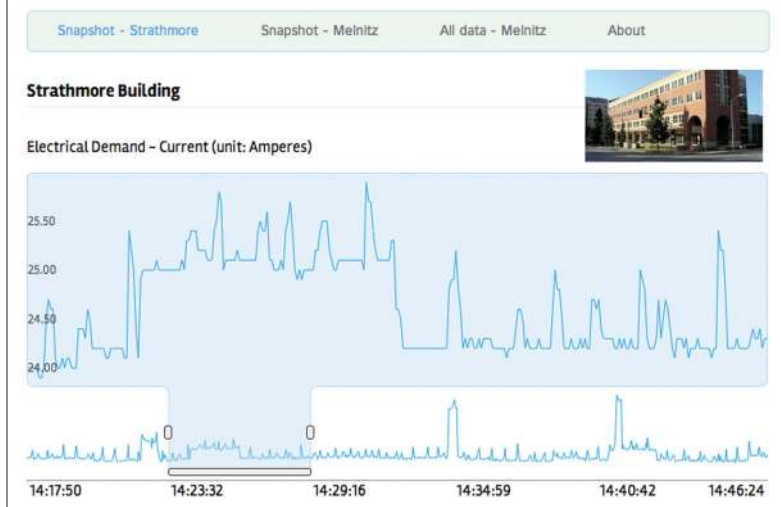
Snapshot - Strathmore
Snapshot - Melnitz
All data - Melnitz
About

Strathmore Building

Electrical Demand - Current (unit: Amperes)

25.50
25.00
24.50
24.00

14:17:50
14:23:32
14:29:16
14:34:59
14:40:42
14:46:24